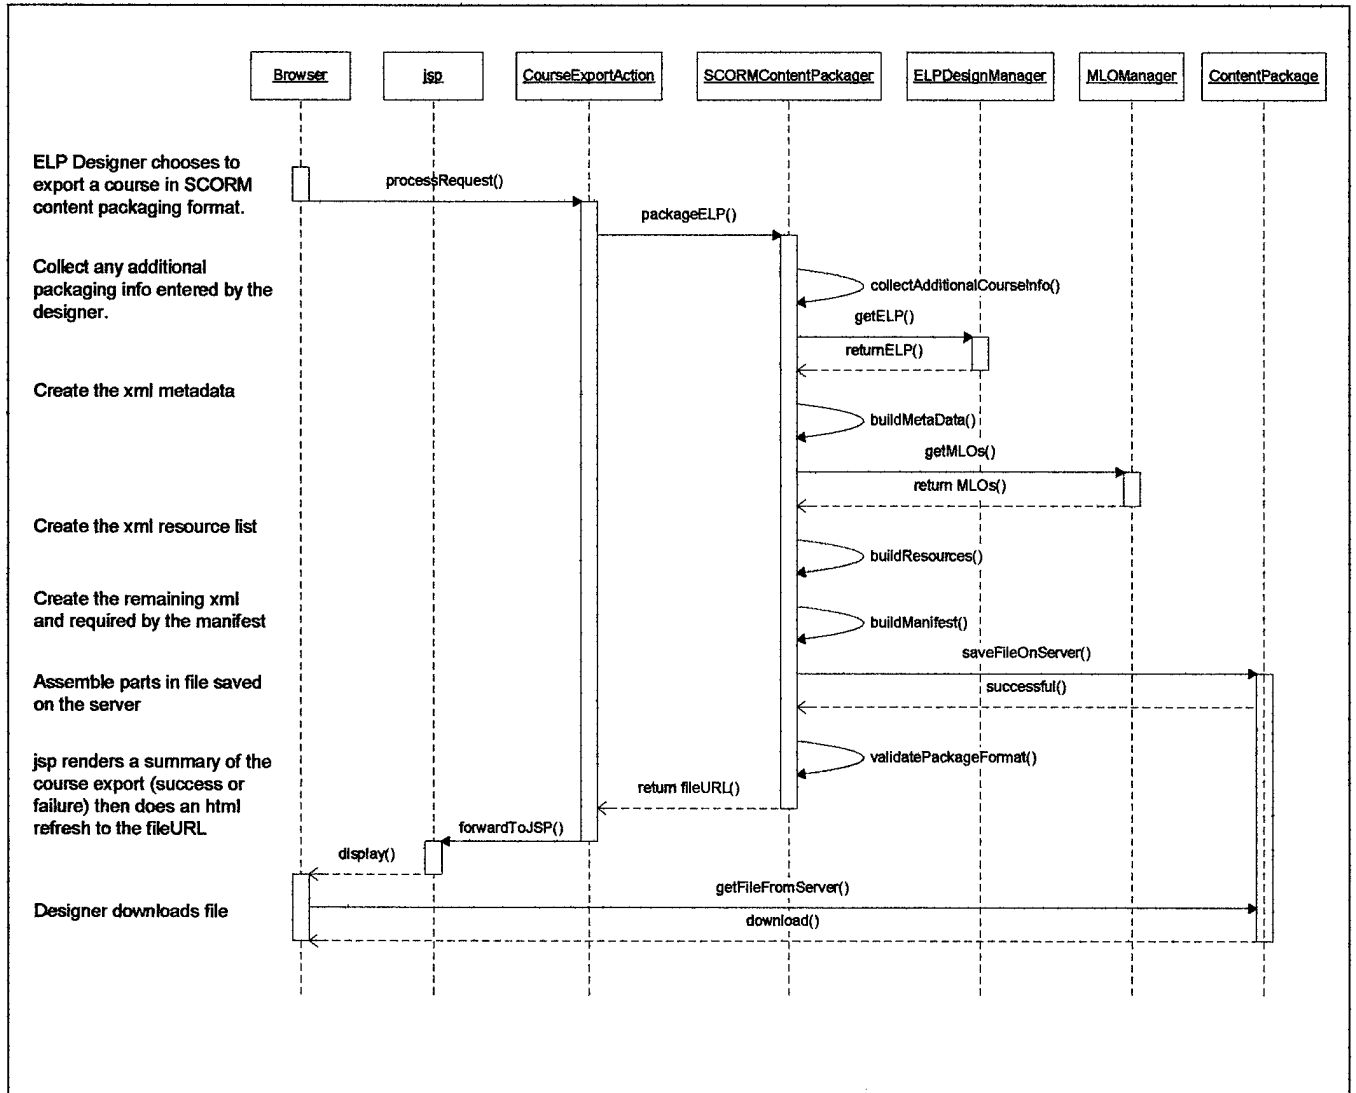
Browser

jsp

CourseExportAction

SCORMContentPackager

ELPDesignManager

MLOManager

ContentPackage

ELP Designer chooses to export a course in SCORM content packaging format.

processRequest()

packageELP()

Collect any additional packaging info entered by the designer.

collectAdditionalCourseInfo()

getELP()

returnELP()

Create the xml metadata

buildMetaData()

getMLOs()

return MLOs()

Create the xml resource list

buildResources()

Create the remaining xml and required by the manifest

buildManifest()

saveFileOnServer()

Assemble parts in file saved on the server

successful()

jsp renders a summary of the course export (success or failure) then does an html refresh to the fileURL

validatePackageFormat()

return fileURL()

forwardToJSP()

display()

getFileFromServer()

Designer downloads file

download()